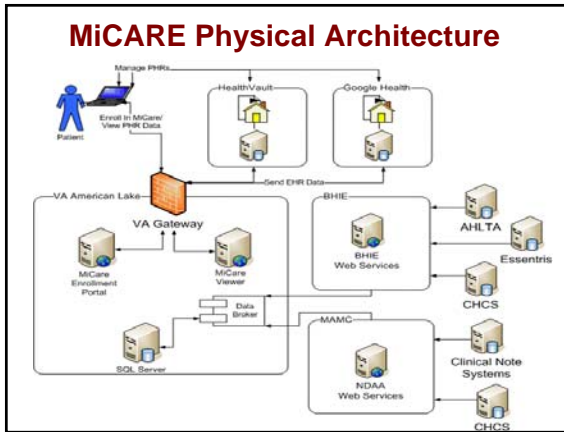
MiCARE Physical Architecture

Manage PHRs

Patient

Enroll in MiCare/ View PHR Data

HealthVault

Google Health

Send EHR Data

VA American Lake

VA Gateway

MiCare Enrollment Portal

MiCare Viewer

Data Broker

SQL Server

BHIE

BHIE Web Services

AHLTA

Essentris

CHCS

MAMC

NDAA Web Services

Clinical Note Systems

CHCS